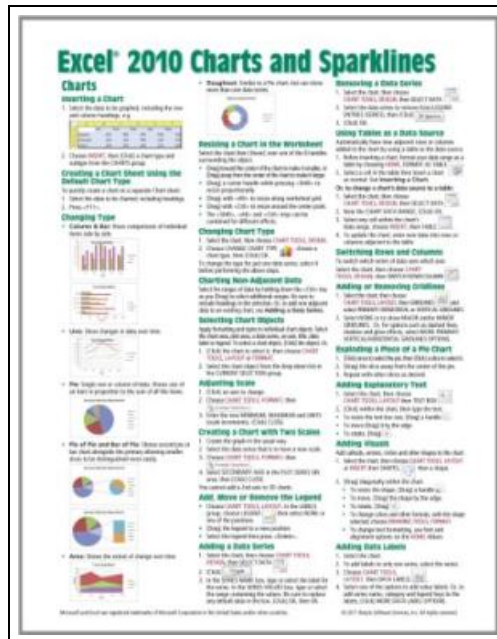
Excel® 2010 Charts and Sparklines

Charts

Inserting a Chart
1. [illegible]

2. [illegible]

Creating a Chart Sheet Using the Default Chart Type
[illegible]

Changing Type
• Column & Bar: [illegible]

• Lines: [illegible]

• Pie: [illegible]

• Pie of Pie and Bar of Pie: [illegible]

• Area: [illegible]

• Doughnut: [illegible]

Resizing a Chart in the Worksheet
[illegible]

Changing Chart Type
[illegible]

Charting Non-Adjacent Data
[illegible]

Selecting Chart Objects
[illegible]

Adjusting Scale
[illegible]

Creating a Chart with Two Scales
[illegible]

Add, Move or Remove the Legend
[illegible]

Adding a Data Series
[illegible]

Removing a Data Series
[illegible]

Using Tables as a Data Source
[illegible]

Switching Rows and Columns
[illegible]

Adding or Removing Gridlines
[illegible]

Exploding a Piece of a Pie Chart
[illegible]

Adding Explanatory Text
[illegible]

Adding Visuals
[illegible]

Adding Data Labels
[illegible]